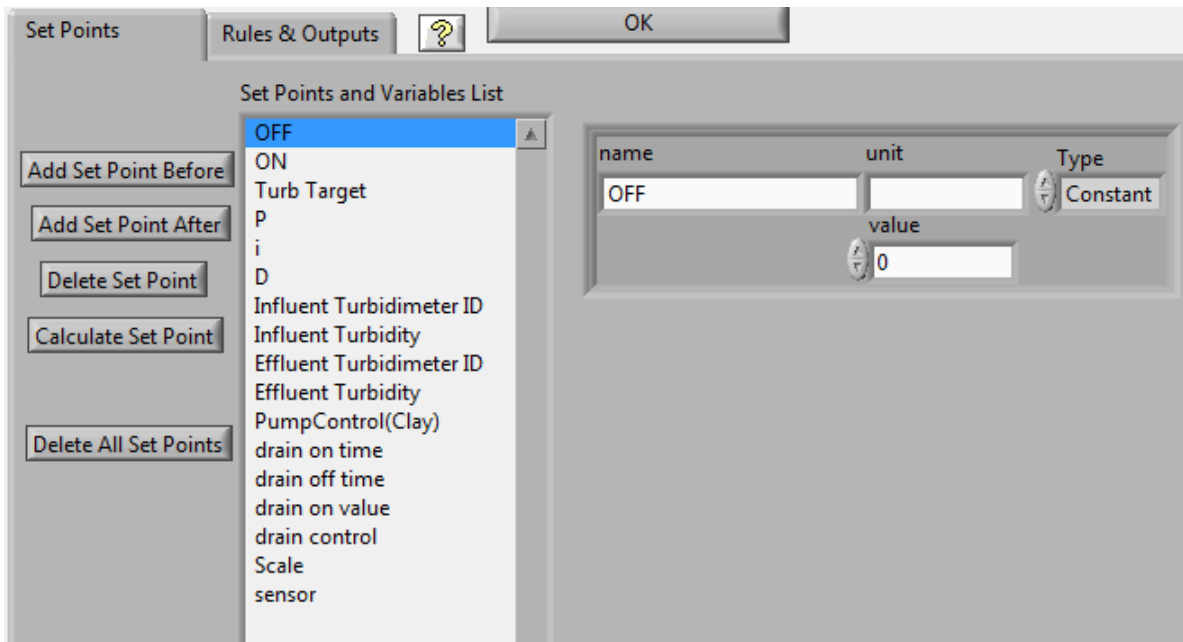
Set Points
Rules & Outputs
?
OK

Set Points and Variables List

Add Set Point Before
Add Set Point After
Delete Set Point
Calculate Set Point
Delete All Set Points

OFF
ON
Turb Target
P
i
D
Influent Turbidimeter ID
Influent Turbidity
Effluent Turbidimeter ID
Effluent Turbidity
PumpControl(Clay)
drain on time
drain off time
drain on value
drain control
Scale
sensor

name
unit
Type
OFF
Constant
value
0